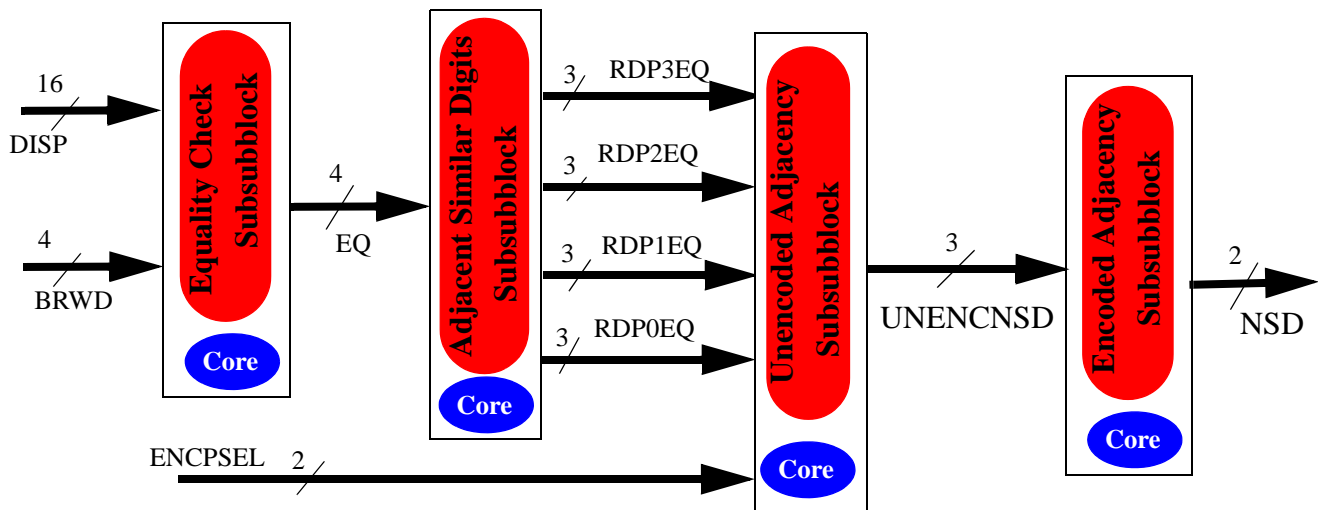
16
DISP

4
BRWD

Equality Check Subsubblock
Core

4
EQ

Adjacent Similar Digits Subsubblock
Core

3
RDP3EQ
3
RDP2EQ
3
RDP1EQ
3
RDP0EQ

ENCPSEL
2

Unencoded Adjacency Subsubblock
Core

3
UNENCNSD

Encoded Adjacency Subsubblock
Core

2
NSD